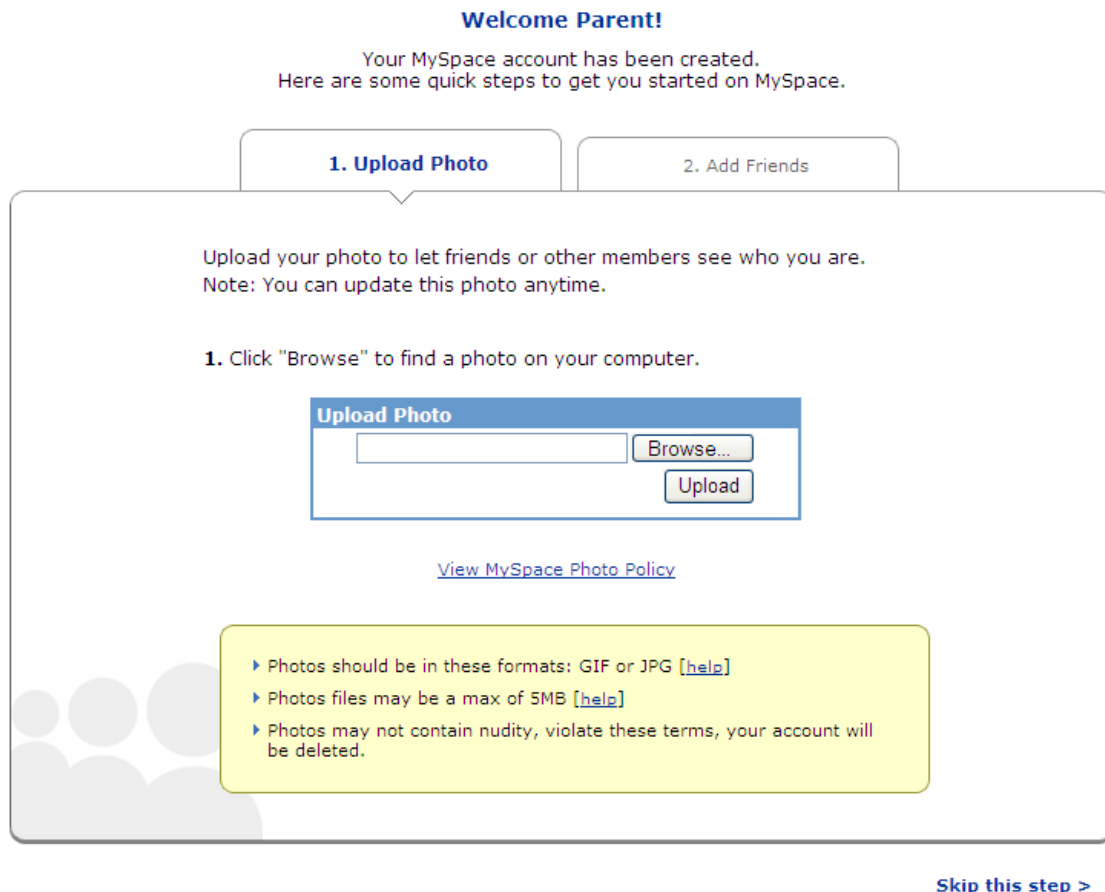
Welcome Parent!

Your MySpace account has been created.
Here are some quick steps to get you started on MySpace.

1. Upload Photo

2. Add Friends

Upload your photo to let friends or other members see who you are.
Note: You can update this photo anytime.

1. Click "Browse" to find a photo on your computer.

Upload Photo

Browse...

Upload

View MySpace Photo Policy

Photos should be in these formats: GIF or JPG [help]

Photos files may be a max of 5MB [help]

Photos may not contain nudity, violate these terms, your account will be deleted.

Skip this step >